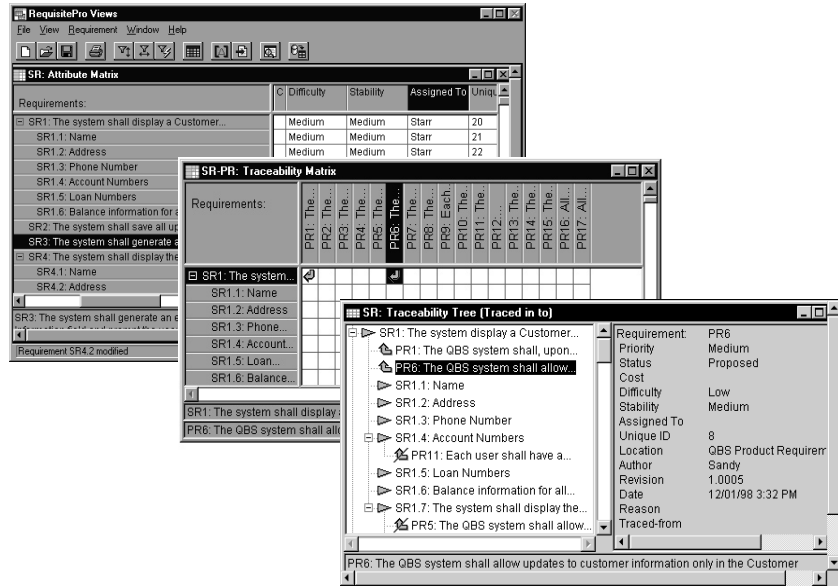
RequisitePro Views

File View Requirement Window Help

SR: Attribute Matrix

Requirements:

| C | Difficulty | Stability | Assigned To | Uniqu |
|---|---|---|---|---|
| | Medium | Medium | Starr | 20 |
| | Medium | Medium | Starr | 21 |
| | Medium | Medium | Starr | 22 |

SR1: The system shall display a Customer...
SR1.1: Name
SR1.2: Address
SR1.3: Phone Number
SR1.4: Account Numbers
SR1.5: Loan Numbers
SR1.6: Balance information for a
SR2: The system shall save all up
SR3: The system shall generate a
SR4: The system shall display the
SR4.1: Name
SR4.2: Address

SR3: The system shall generate an e

Requirement SR4.2 modified

SR-PR: Traceability Matrix

Requirements:

PR1: The... PR2: The... PR3: The... PR4: The... PR5: The... PR6: The... PR7: The... PR8: The... PR9: Each... PR10: The... PR11: The... PR12:... PR13: The... PR14: The... PR15: The... PR16: All... PR17: All...

SR1: The system...
SR1.1: Name
SR1.2: Address
SR1.3: Phone...
SR1.4: Account...
SR1.5: Loan...
SR1.6: Balance...

SR1: The system shall display
PR6: The QBS system shall allo

SR: Traceability Tree (Traced in to)

SR1: The system display a Customer...
PR1: The QBS system shall, upon...
PR6: The QBS system shall allow...
SR1.1: Name
SR1.2: Address
SR1.3: Phone Number
SR1.4: Account Numbers
PR11: Each user shall have a...
SR1.5: Loan Numbers
SR1.6: Balance information for all...
SR1.7: The system shall display the...
PR5: The QBS system shall allow...

| | |
|---|---|
| Requirement: | PR6 |
| Priority | Medium |
| Status | Proposed |
| Cost | |
| Difficulty | Low |
| Stability | Medium |
| Assigned To | |
| Unique ID | 8 |
| Location | QBS Product Requirem |
| Author | Sandy |
| Revision | 1.0005 |
| Date | 12/01/98 3:32 PM |
| Reason | |
| Traced-from | |

PR6: The QBS system shall allow updates to customer information only in the Customer